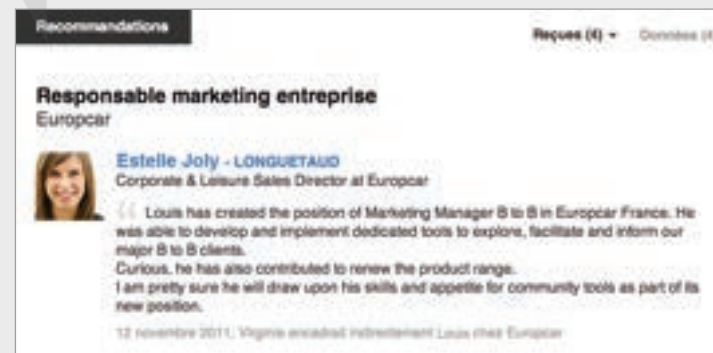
Recommandations

Reçues (4) ▾ Données (4

Responsable marketing entreprise
Europcar

Estelle Joly - LONGUETAUD
Corporate & Leisure Sales Director at Europcar

Louis has created the position of Marketing Manager B to B in Europcar France. He was able to develop and implement dedicated tools to explore, facilitate and inform our major B to B clients.
Curious, he has also contributed to renew the product range.
I am pretty sure he will draw upon his skills and appetite for community tools as part of its new position.

12 novembre 2011, Virginie encadrait indirectement Louis chez Europcar